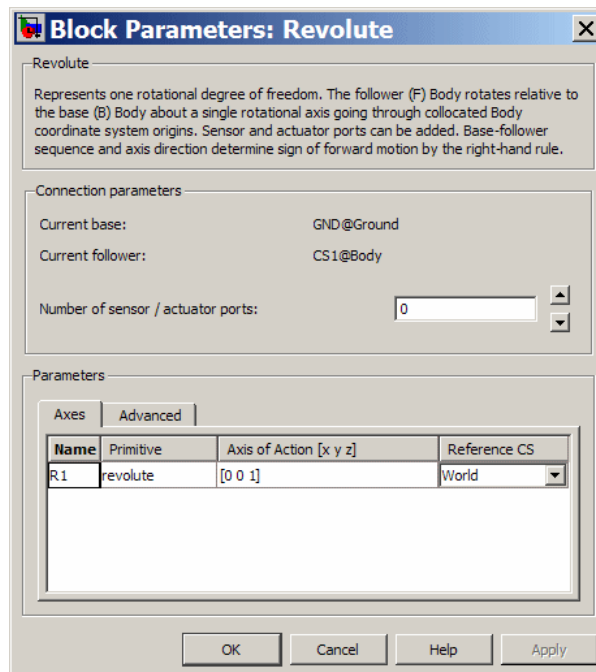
Block Parameters: Revolute

Revolute

Represents one rotational degree of freedom. The follower (F) Body rotates relative to the base (B) Body about a single rotational axis going through collocated Body coordinate system origins. Sensor and actuator ports can be added. Base-follower sequence and axis direction determine sign of forward motion by the right-hand rule.

Connection parameters

Current base: GND@Ground

Current follower: CS1@Body

Number of sensor / actuator ports: 0

Parameters

Axes Advanced

| Name | Primitive | Axis of Action [x y z] | Reference CS |
|---|---|---|---|
| R1 | revolute | [0 0 1] | World |

OK Cancel Help Apply